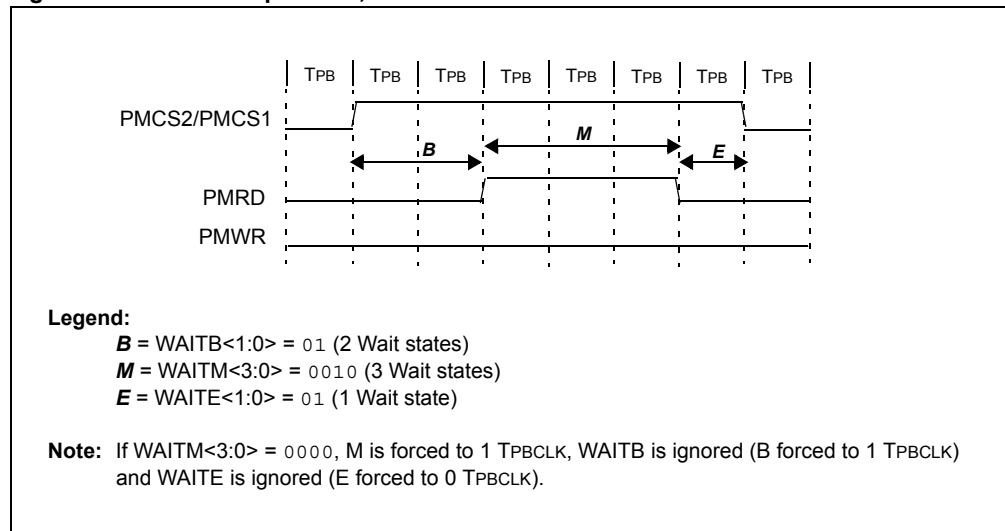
TPB TPB TPB TPB TPB TPB TPB TPB

PMCS2/PMCS1

B

M

E

PMRD

PMWR

Legend:
B = WAITB<1:0> = 01 (2 Wait states)
M = WAITM<3:0> = 0010 (3 Wait states)
E = WAITE<1:0> = 01 (1 Wait state)

Note: If WAITM<3:0> = 0000, M is forced to 1 TPBCLK, WAITB is ignored (B forced to 1 TPBCLK) and WAITE is ignored (E forced to 0 TPBCLK).